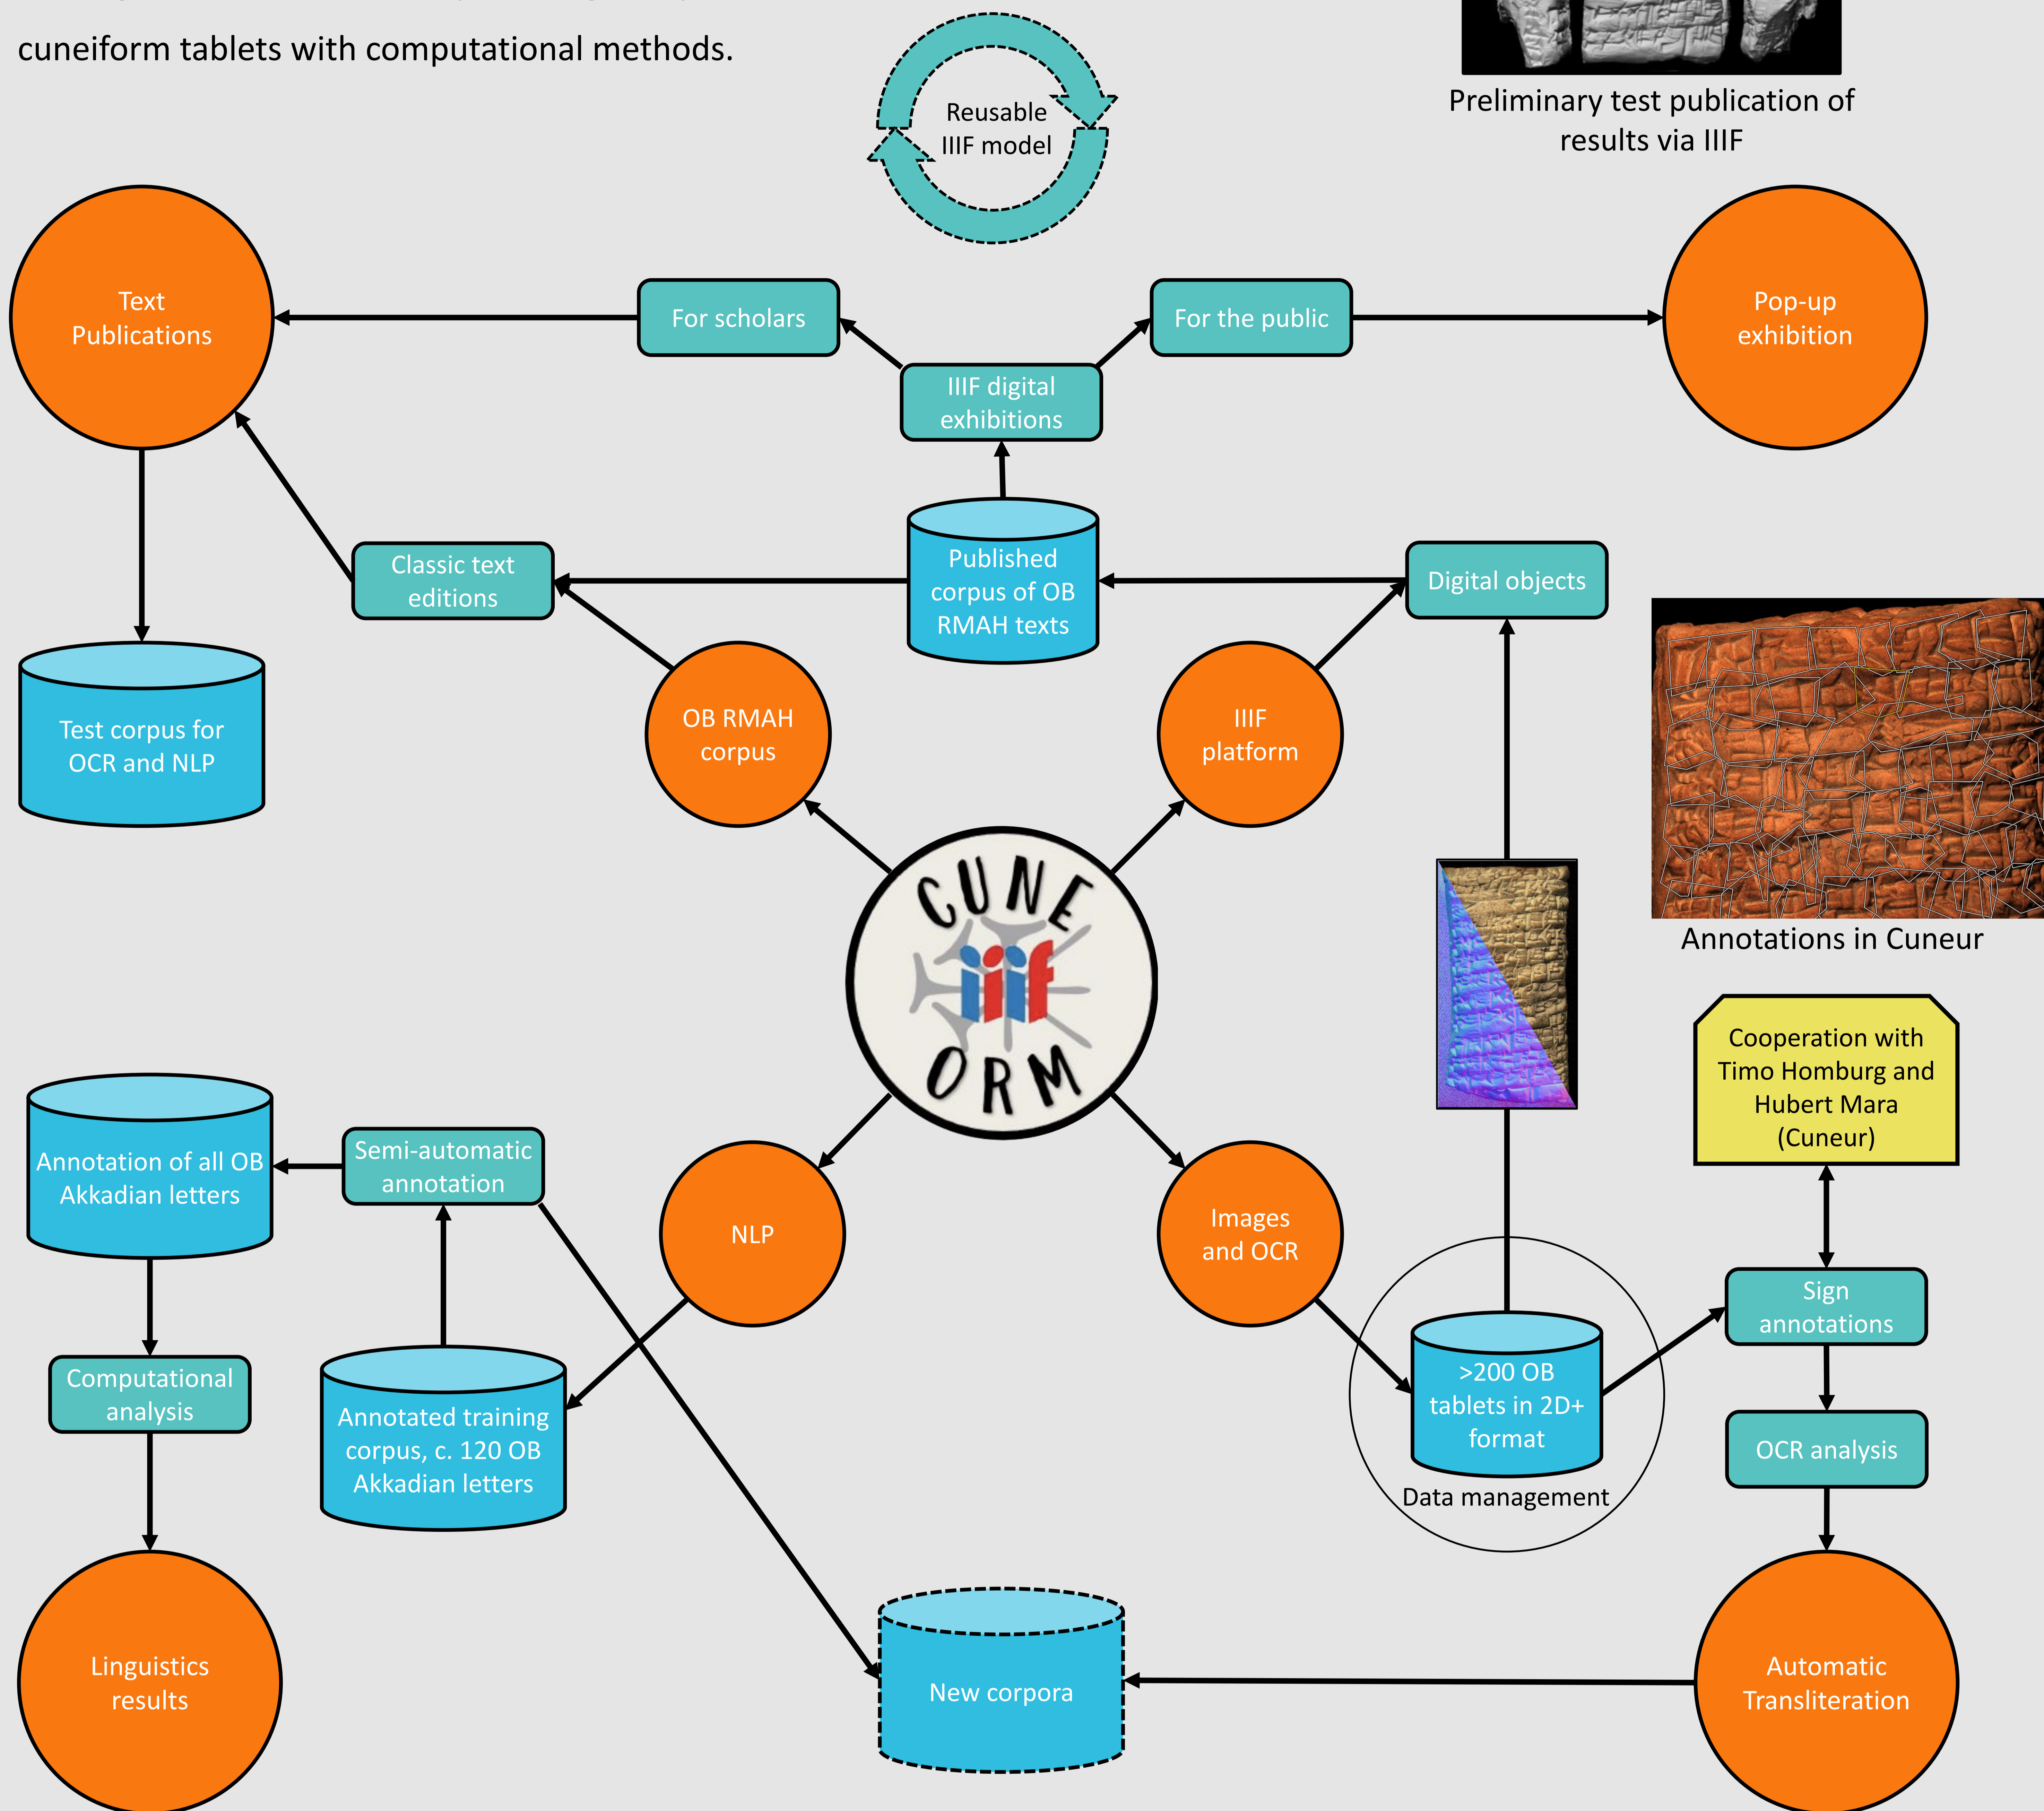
cuneiform tablets with computational methods.

Reusable IIIF model

Preliminary test publication of results via IIIF

Text Publications

For scholars

For the public

Pop-up exhibition

IIIF digital exhibitions

Classic text editions

Published corpus of OB RMAH texts

Digital objects

Test corpus for OCR and NLP

OB RMAH corpus

IIIF platform

Annotations in Cuneur

CUNE iiif ORM

Cooperation with Timo Homburg and Hubert Mara (Cuneur)

Annotation of all OB Akkadian letters

Semi-automatic annotation

NLP

Images and OCR

Sign annotations

Computational analysis

Annotated training corpus, c. 120 OB Akkadian letters

>200 OB tablets in 2D+ format

Data management

OCR analysis

Linguistics results

New corpora

Automatic Transliteration